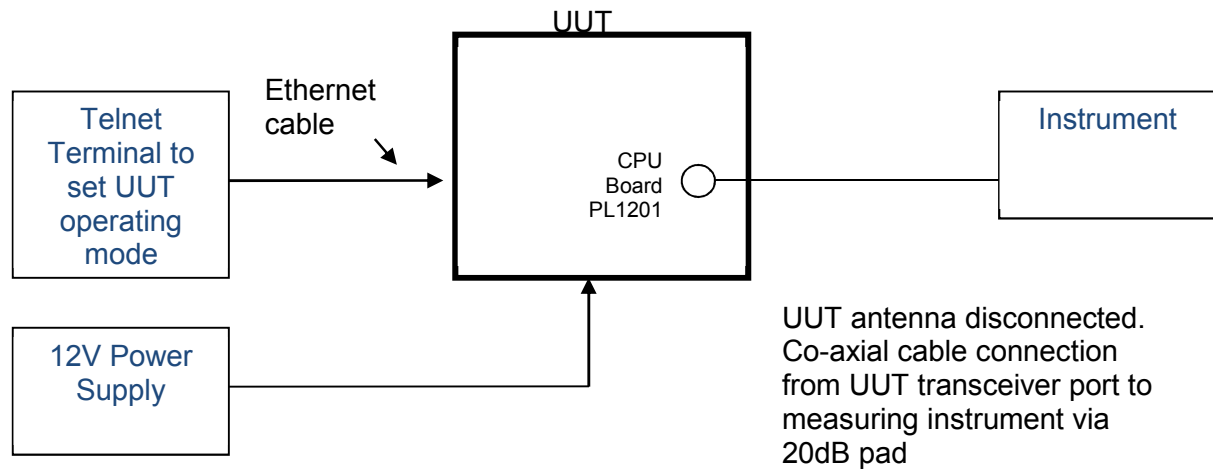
UUT

Ethernet cable

Telnet Terminal to set UUT operating mode

CPU Board PL1201

Instrument

12V Power Supply

UUT antenna disconnected. Co-axial cable connection from UUT transceiver port to measuring instrument via 20dB pad